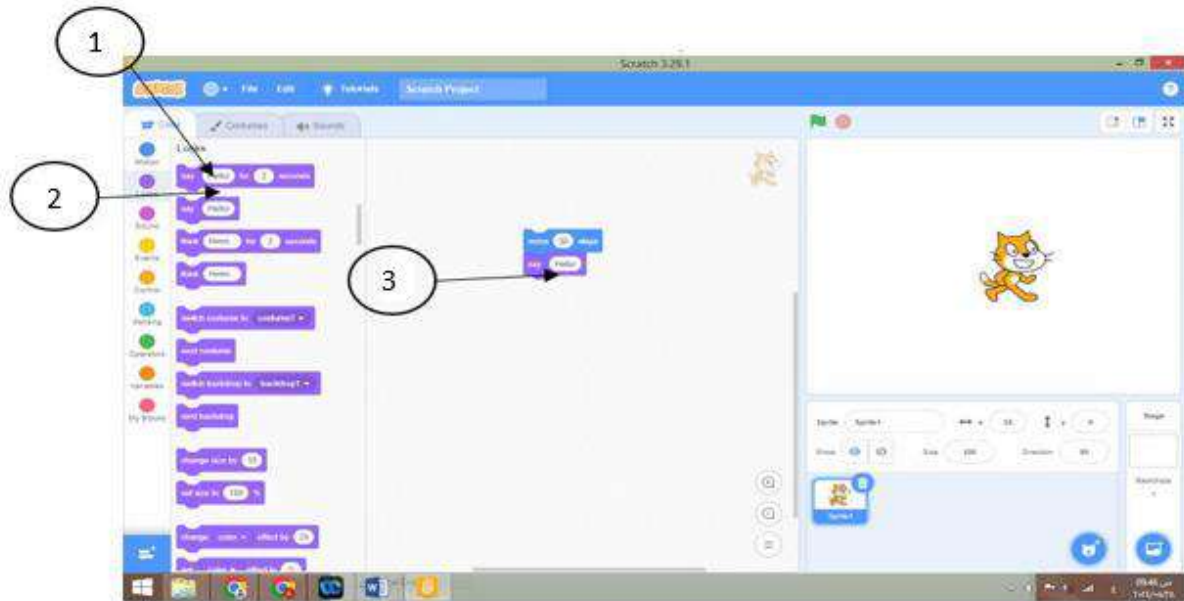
1

2

3

Scratch 3.29.1

File Edit Tutorials Scratch Project

Code Costumes Sounds

Motion Looks Sound Events Control Sensing Operators Variables My Blocks

Looks

say Hello! for 2 seconds

say Hello!

think Hmm... for 2 seconds

think Hmm...

switch costume to costume1

next costume

switch backdrop to backdrop1

next backdrop

change size by 10

set size to 100 %

change color effect by 25

move 10 steps

say Hello!

Sprite Sprite1

Show Size 100 Direction 90

Sprite1

Stage

Backdrops 1